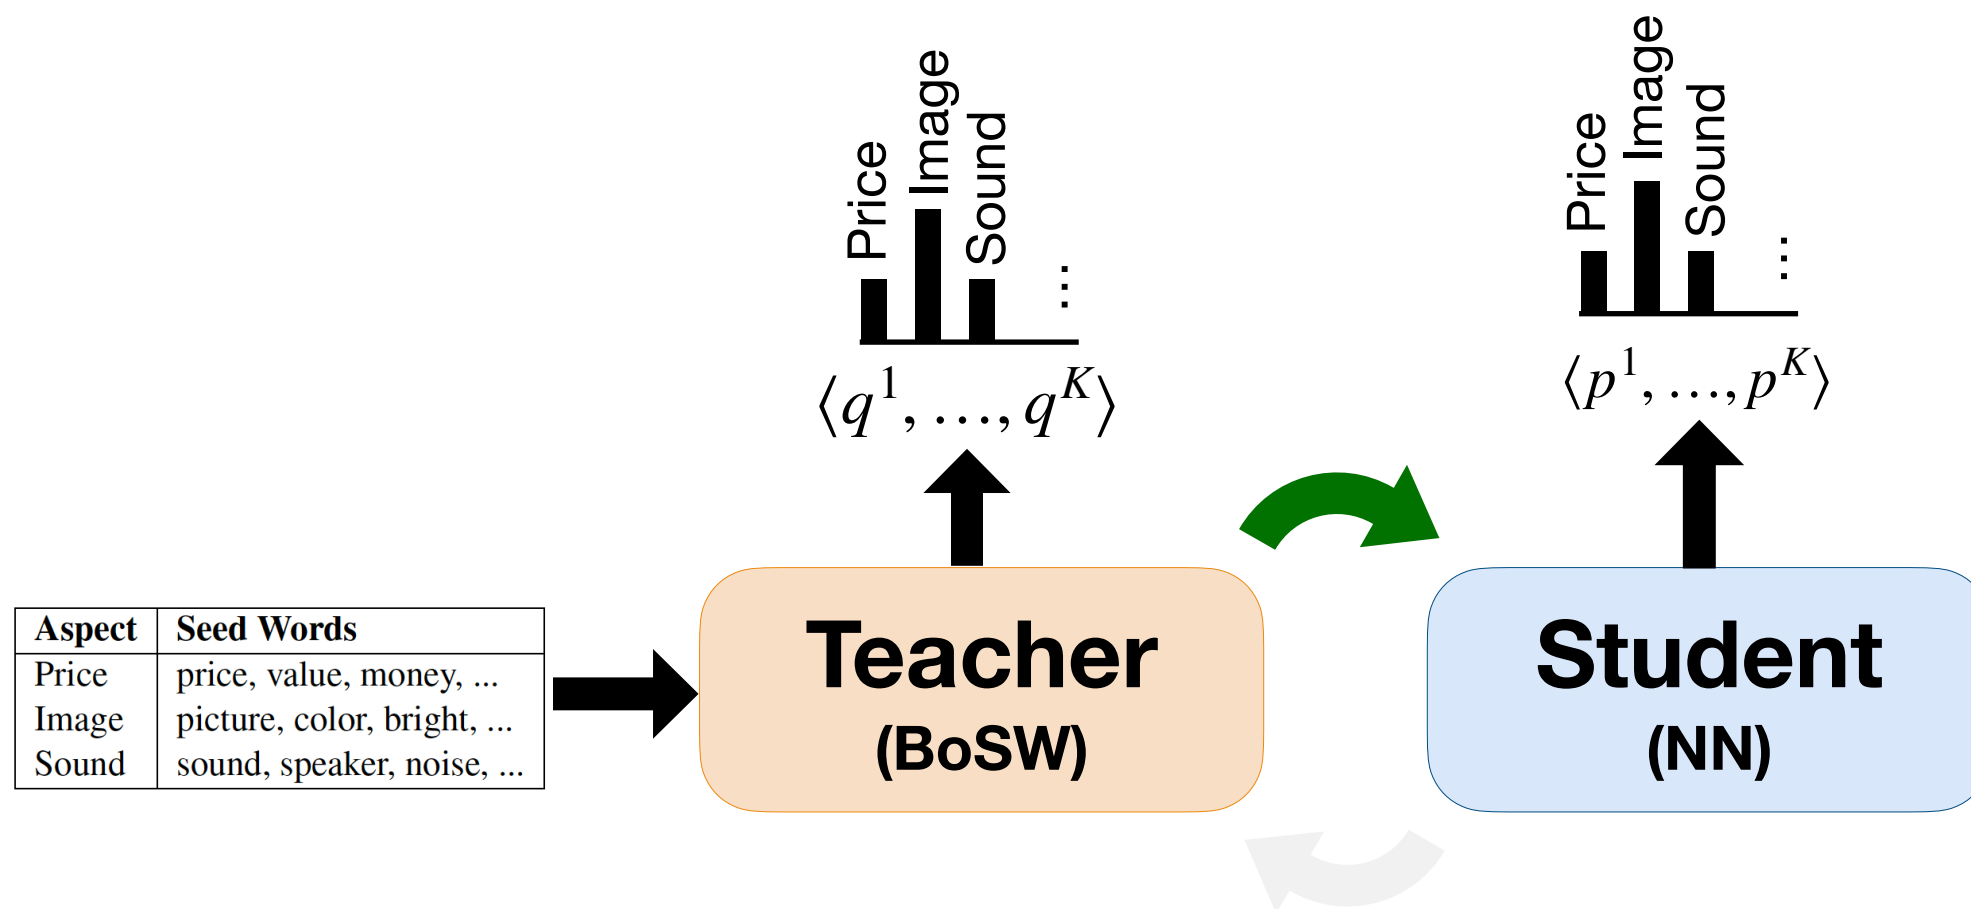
Price
Image
Sound
...

$\langle q^1, \ldots, q^K \rangle$

Price
Image
Sound
...

$\langle p^1, \ldots, p^K \rangle$

| Aspect | Seed Words |
|---|---|
| Price | price, value, money, ... |
| Image | picture, color, bright, ... |
| Sound | sound, speaker, noise, ... |

Teacher
(BoSW)

Student
(NN)